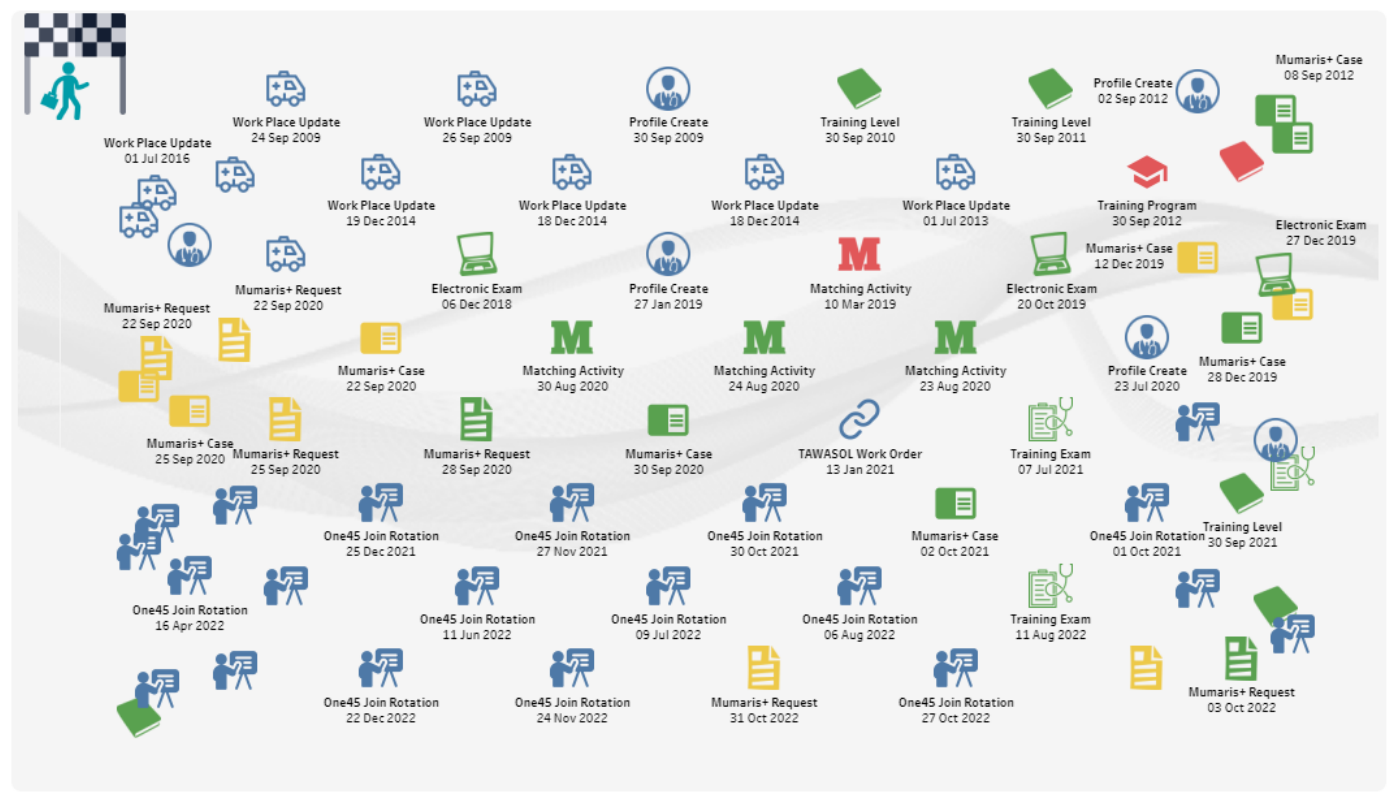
Work Place Update
24 Sep 2009

Work Place Update
26 Sep 2009

Profile Create
30 Sep 2009

Training Level
30 Sep 2010

Training Level
30 Sep 2011

Profile Create
02 Sep 2012

Mumaris+ Case
08 Sep 2012

Work Place Update
01 Jul 2016

Work Place Update
19 Dec 2014

Work Place Update
18 Dec 2014

Work Place Update
18 Dec 2014

Work Place Update
01 Jul 2013

Training Program
30 Sep 2012

Electronic Exam
27 Dec 2019

Mumaris+ Request
22 Sep 2020

Electronic Exam
06 Dec 2018

Profile Create
27 Jan 2019

Matching Activity
10 Mar 2019

Electronic Exam
20 Oct 2019

Mumaris+ Case
12 Dec 2019

Mumaris+ Request
22 Sep 2020

Mumaris+ Case
22 Sep 2020

Matching Activity
30 Aug 2020

Matching Activity
24 Aug 2020

Matching Activity
23 Aug 2020

Profile Create
23 Jul 2020

Mumaris+ Case
28 Dec 2019

Mumaris+ Case
25 Sep 2020

Mumaris+ Request
25 Sep 2020

Mumaris+ Request
28 Sep 2020

Mumaris+ Case
30 Sep 2020

TAWASOL Work Order
13 Jan 2021

Training Exam
07 Jul 2021

One45 Join Rotation
25 Dec 2021

One45 Join Rotation
27 Nov 2021

One45 Join Rotation
30 Oct 2021

Mumaris+ Case
02 Oct 2021

One45 Join Rotation
01 Oct 2021

Training Level
30 Sep 2021

One45 Join Rotation
16 Apr 2022

One45 Join Rotation
11 Jun 2022

One45 Join Rotation
09 Jul 2022

One45 Join Rotation
06 Aug 2022

Training Exam
11 Aug 2022

One45 Join Rotation
22 Dec 2022

One45 Join Rotation
24 Nov 2022

Mumaris+ Request
31 Oct 2022

One45 Join Rotation
27 Oct 2022

Mumaris+ Request
03 Oct 2022